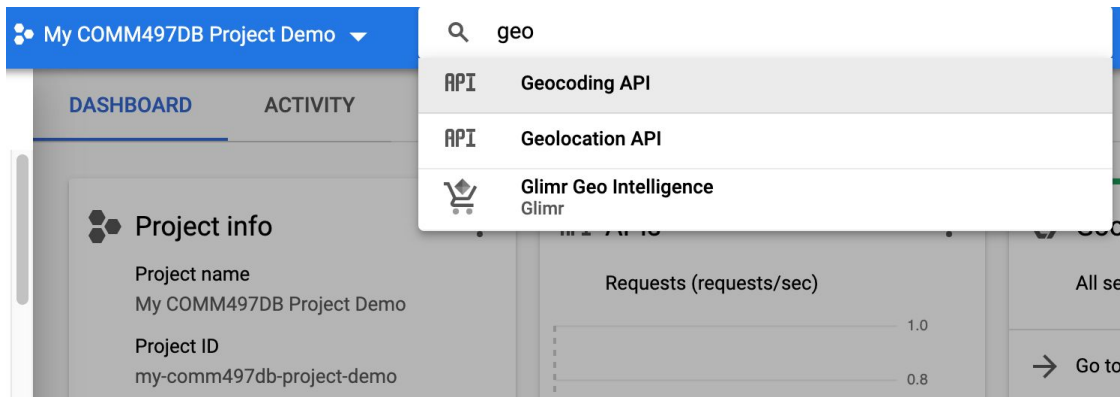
My COMM497DB Project Demo

geo

API Geocoding API

API Geolocation API

Glimr Geo Intelligence
Glimr

DASHBOARD ACTIVITY

Project info

Project name
My COMM497DB Project Demo

Project ID
my-comm497db-project-demo

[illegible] APIs

Requests (requests/sec)

1.0

0.8

Goo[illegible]

All se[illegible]

Go to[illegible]